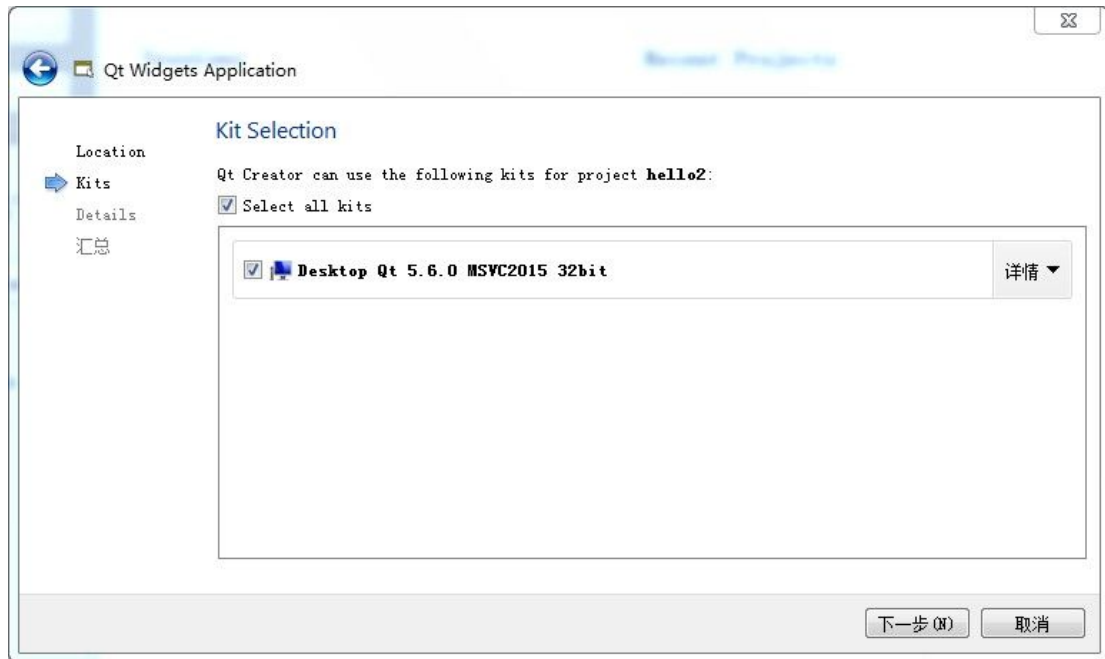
Qt Widgets Application

Location
Kits
Details
汇总

Kit Selection

Qt Creator can use the following kits for project **hello2**:

Select all kits

Desktop Qt 5.6.0 MSVC2015 32bit

详情 ▼

下一步(N)

取消